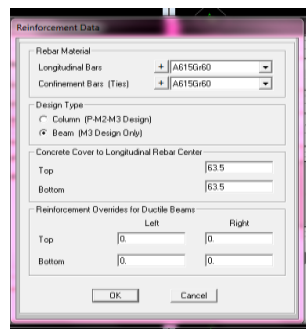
Reinforcement Data

Rebar Material
Longitudinal Bars + A615Gr60
Confinement Bars (Ties) + A615Gr60

Design Type
Column (P-M2-M3 Design)
Beam (M3 Design Only)

Concrete Cover to Longitudinal Rebar Center
Top 63.5
Bottom 63.5

Reinforcement Overrides for Ductile Beams
| | Left | Right |
|---|---|---|
| Top | 0. | 0. |
| Bottom | 0. | 0. |

OK Cancel